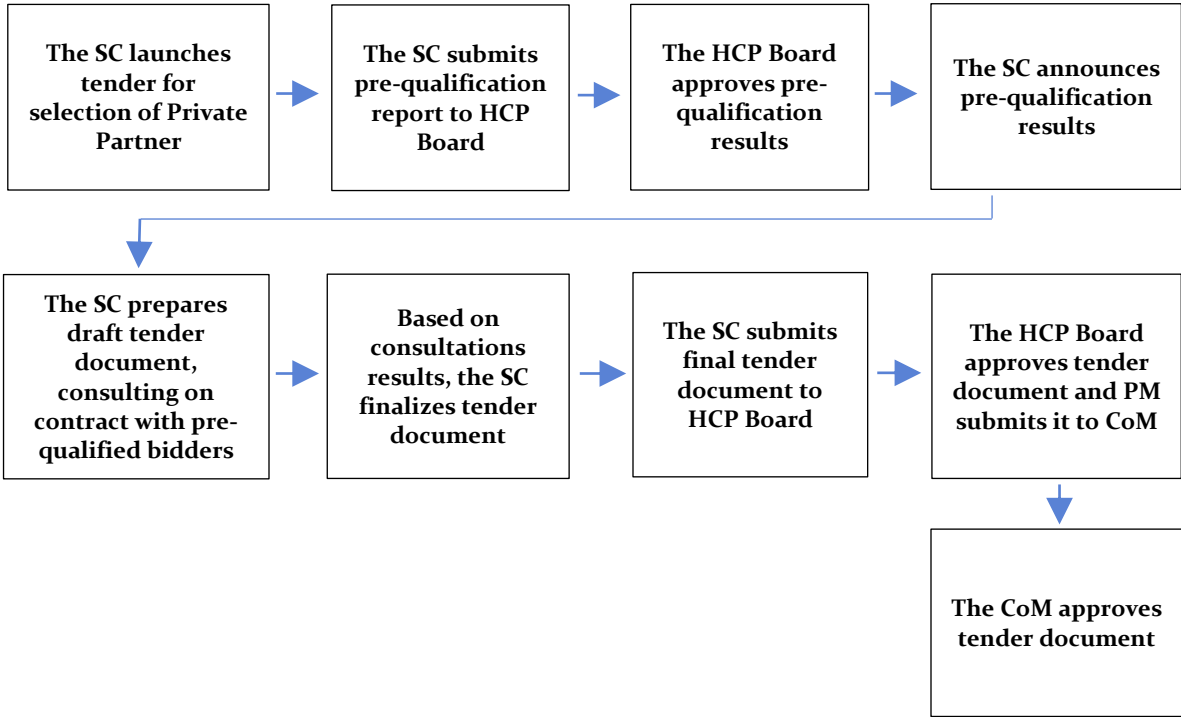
The SC launches tender for selection of Private Partner

The SC submits pre-qualification report to HCP Board

The HCP Board approves pre-qualification results

The SC announces pre-qualification results

The SC prepares draft tender document, consulting on contract with pre-qualified bidders

Based on consultations results, the SC finalizes tender document

The SC submits final tender document to HCP Board

The HCP Board approves tender document and PM submits it to CoM

The CoM approves tender document